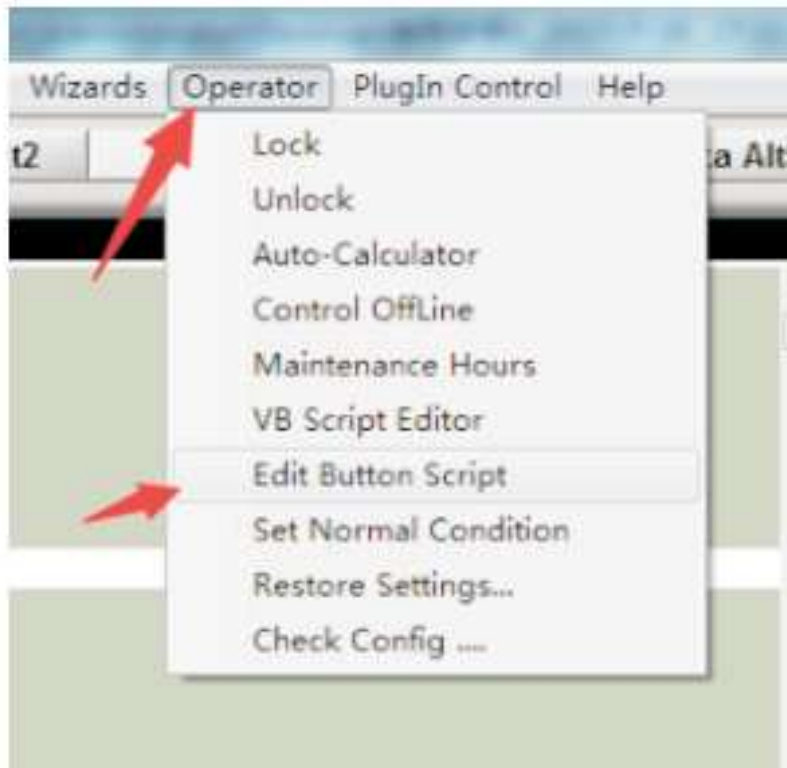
Wizards Operator PlugIn Control Help

t2

a Alt

Lock
Unlock
Auto-Calculator
Control OffLine
Maintenance Hours
VB Script Editor
Edit Button Script
Set Normal Condition
Restore Settings...
Check Config ....